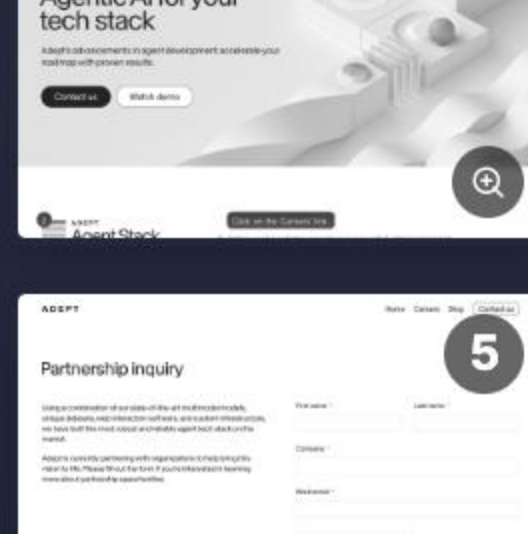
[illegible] tech stack

Adept's advancements in agent development accelerate your roadmap with proven results.

Contact us

Watch demo

ADEPT

Agent Stack

Click on the Careers link

ADEPT

Home Careers Blog Contact us

5

Partnership inquiry

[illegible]

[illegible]

First name *

Last name *

Company *

Work email *